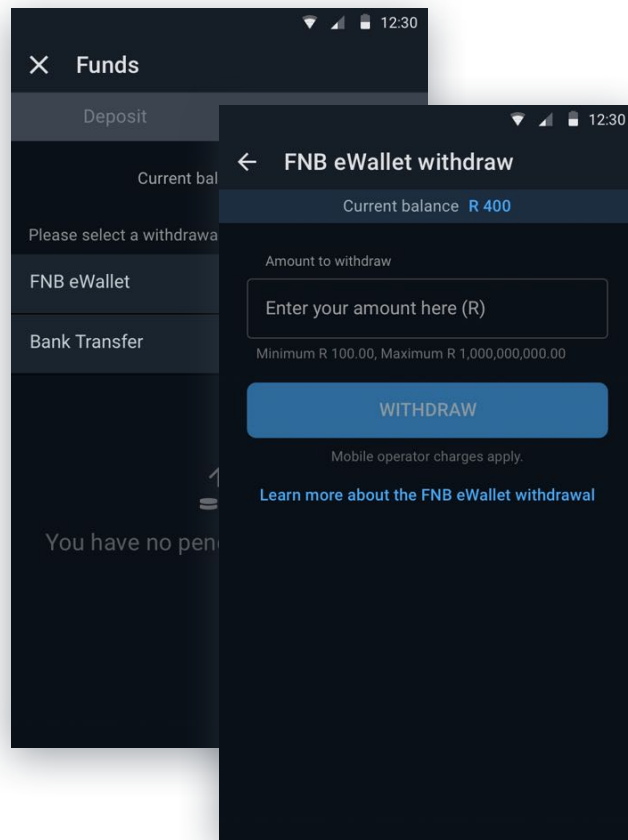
12:30

Funds

Deposit

Current bal

Please select a withdrawa

FNB eWallet

Bank Transfer

You have no pen

12:30

FNB eWallet withdraw

Current balance R 400

Amount to withdraw

Enter your amount here (R)

Minimum R 100.00, Maximum R 1,000,000,000.00

WITHDRAW

Mobile operator charges apply.

Learn more about the FNB eWallet withdrawal